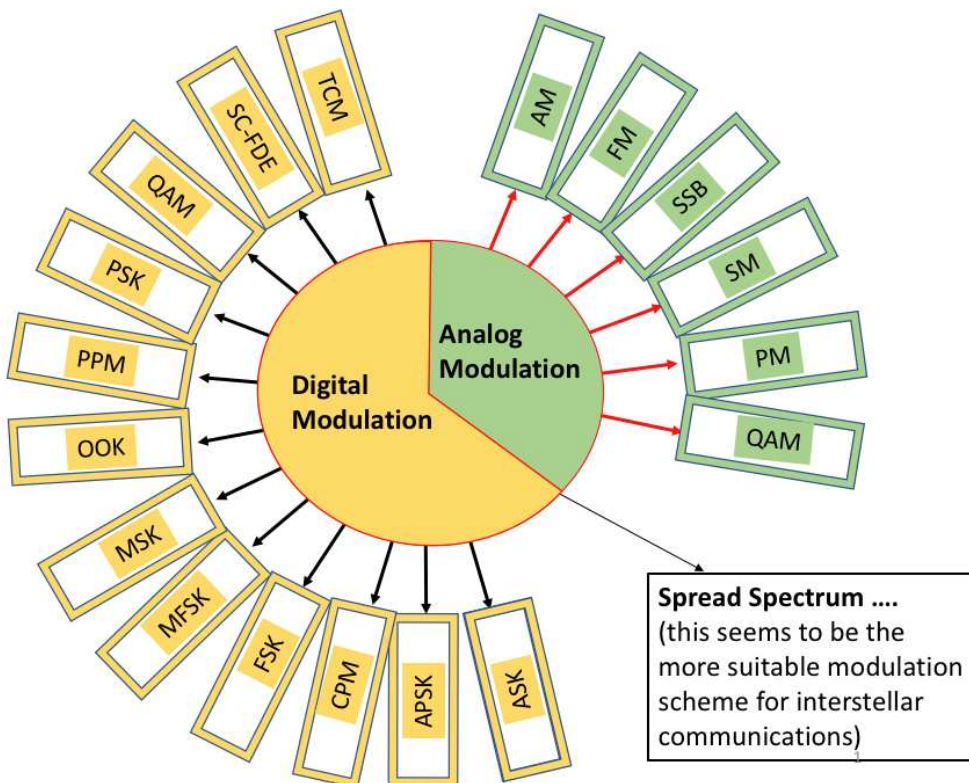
Digital Modulation

Analog Modulation

TCM

SC-FDE

QAM

PSK

PPM

OOK

MSK

MFSK

FSK

CPM

APSK

ASK

AM

FM

SSB

SM

PM

QAM

Spread Spectrum ….
(this seems to be the more suitable modulation scheme for interstellar communications)